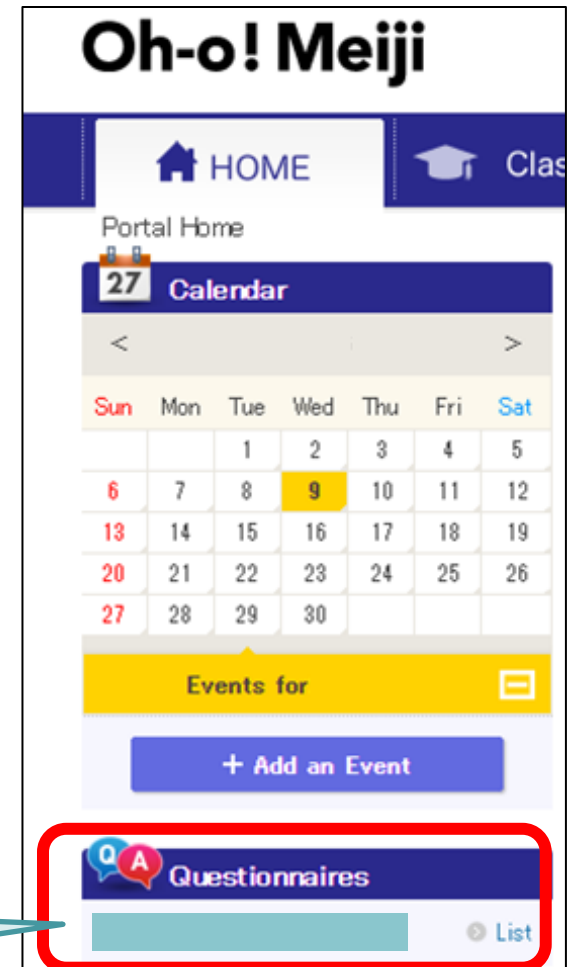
Oh-o! Meiji

HOME Clas

Portal Home

27 Calendar

< >

| Sun | Mon | Tue | Wed | Thu | Fri | Sat |
|---|---|---|---|---|---|---|
| | | 1 | 2 | 3 | 4 | 5 |
| 6 | 7 | 8 | 9 | 10 | 11 | 12 |
| 13 | 14 | 15 | 16 | 17 | 18 | 19 |
| 20 | 21 | 22 | 23 | 24 | 25 | 26 |
| 27 | 28 | 29 | 30 | | | |

Events for

+ Add an Event

Q A Questionnaires

List